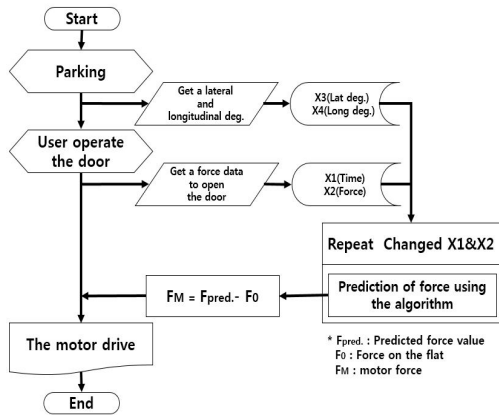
Start

Parking

Get a lateral and longitudinal deg.

X3(Lat deg.)
X4(Long deg.)

User operate the door

Get a force data to open the door

X1(Time)
X2(Force)

Repeat Changed X1&X2

Prediction of force using the algorithm

$F_M = F_{pred.} - F_0$

The motor drive

* $F_{pred.}$ : Predicted force value
$F_0$ : Force on the flat
$F_M$ : motor force

End